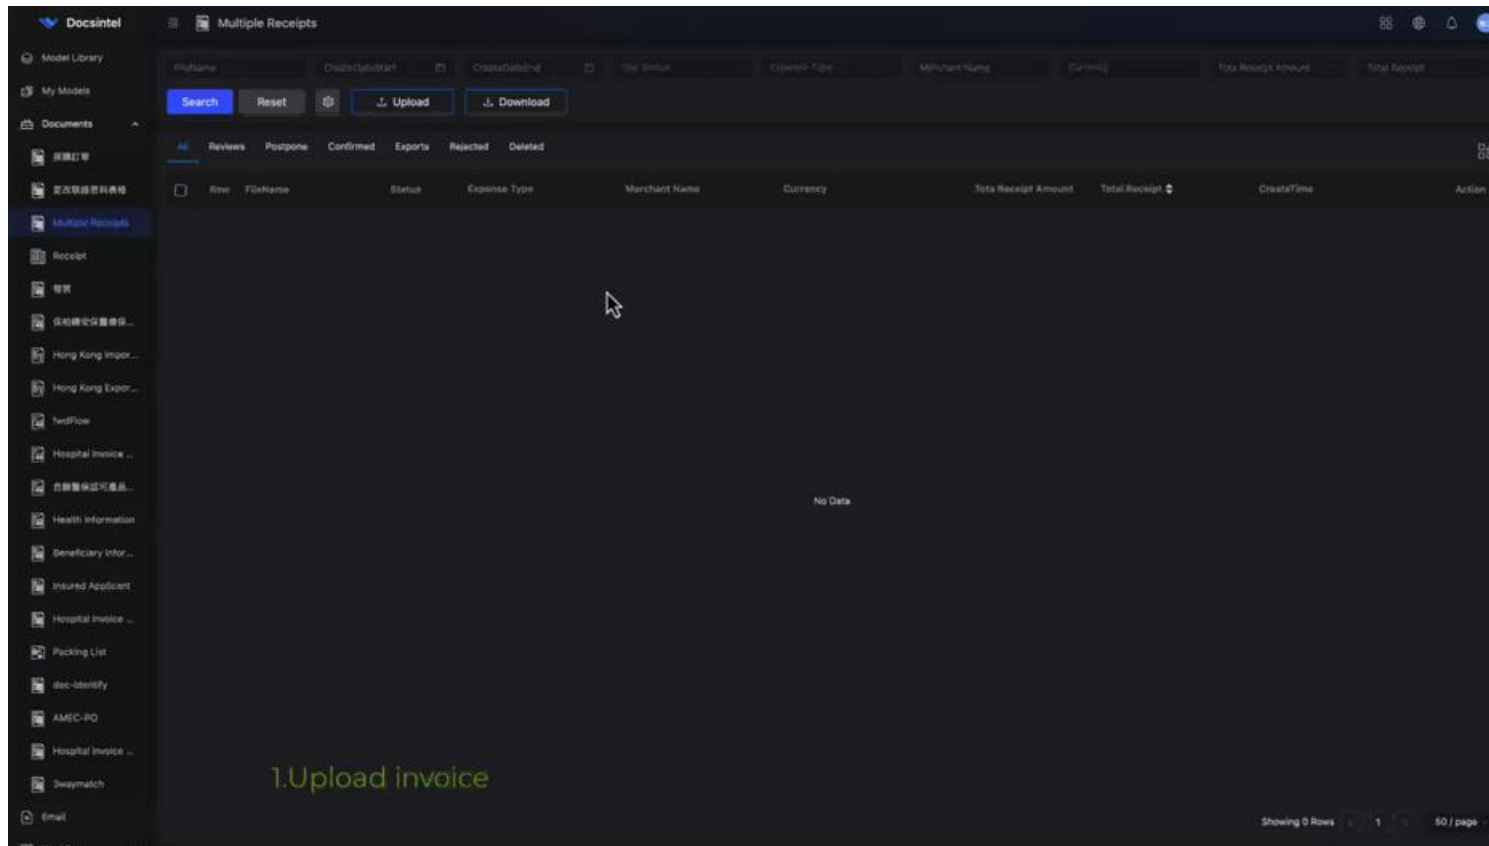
Docsintel

Model Library
My Models
Documents
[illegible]
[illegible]
Multiple Receipts
Receipt
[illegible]
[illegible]
Hong Kong Impor...
Hong Kong Expor...
twdFlow
Hospital Invoice ...
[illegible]
Health Information
Beneficiary Infor...
Insured Applicant
Hospital Invoice ...
Packing List
doc-identify
AMEC-PO
Hospital Invoice ...
3waymatch
Email

Multiple Receipts

FileName
CreateDateStart
CreateDateEnd
Ocr Status
Expense Type
Merchant Name
Currency
Tota Receipt Amount
Total Receipt

Search
Reset
Upload
Download

All
Reviews
Postpone
Confirmed
Exports
Rejected
Deleted

| Row | FileName | Status | Expense Type | Merchant Name | Currency | Tota Receipt Amount | Total Receipt | CreateTime | Action |
|---|---|---|---|---|---|---|---|---|---|

No Data

1.Upload invoice

Showing 0 Rows
1
50 / page